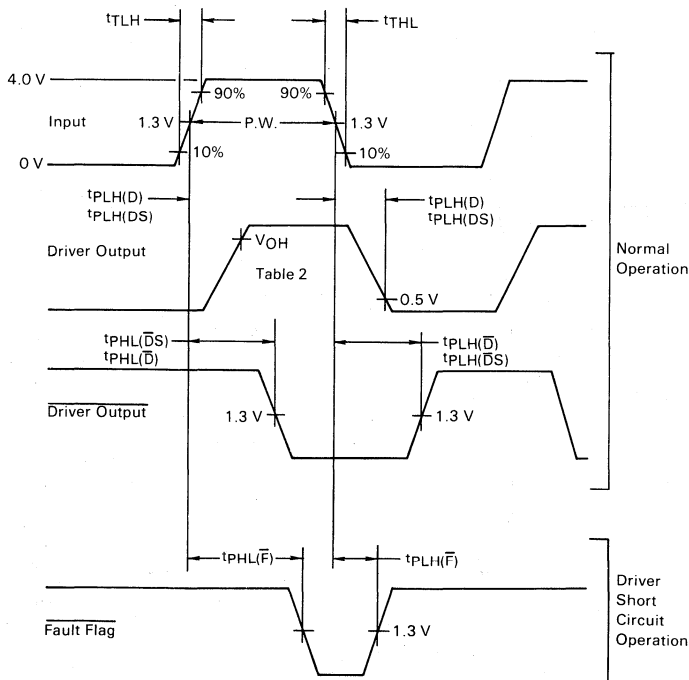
$t_{TLH}$

$t_{THL}$

4.0 V

90%

90%

Input

1.3 V

P.W.

1.3 V

0 V

10%

10%

$t_{PLH(D)}$
$t_{PLH(DS)}$

$t_{PLH(D)}$
$t_{PLH(DS)}$

Driver Output

$V_{OH}$

Table 2

0.5 V

Normal Operation

$t_{PHL(\overline{DS})}$
$t_{PHL(\overline{D})}$

$t_{PLH(\overline{D})}$
$t_{PLH(\overline{DS})}$

$\overline{\text{Driver Output}}$

1.3 V

1.3 V

$t_{PHL(\overline{F})}$

$t_{PLH(\overline{F})}$

Driver Short Circuit Operation

$\overline{\text{Fault Flag}}$

1.3 V